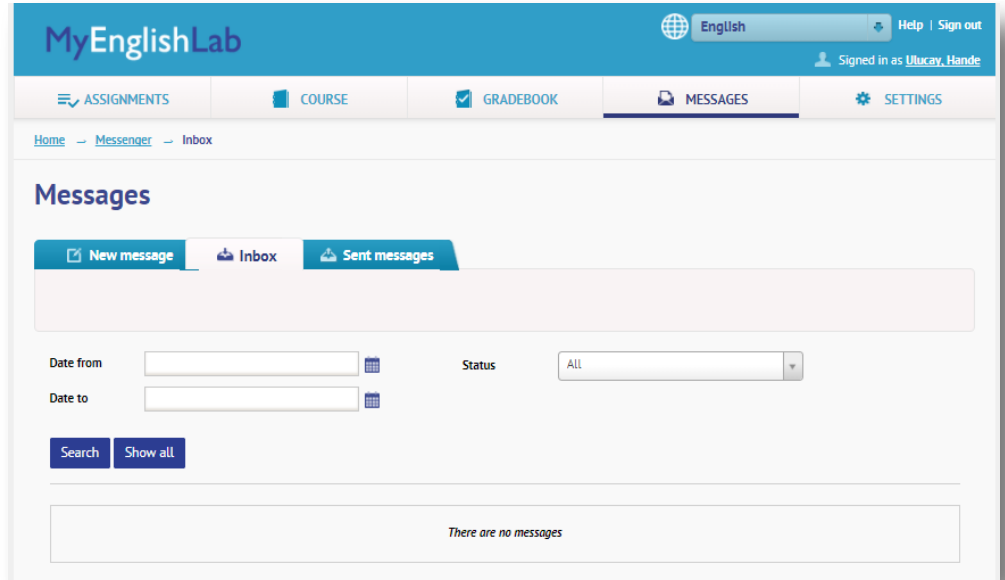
MyEnglishLab

English

Help | Sign out

Signed in as Ulucay, Hande

ASSIGNMENTS
COURSE
GRADEBOOK
MESSAGES
SETTINGS

Home → Messenger → Inbox

Messages

New message
Inbox
Sent messages

Date from
Date to
Status
All

Search
Show all

There are no messages